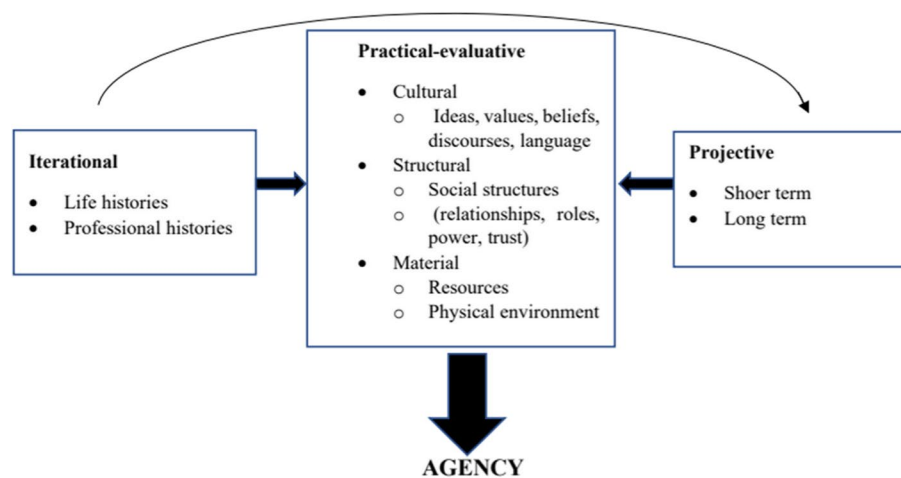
Iterational

- Life histories
- Professional histories

Practical-evaluative

- Cultural
  - o Ideas, values, beliefs, discourses, language
- Structural
  - o Social structures
  - o (relationships, roles, power, trust)
- Material
  - o Resources
  - o Physical environment

Projective

- Shoer term
- Long term

AGENCY